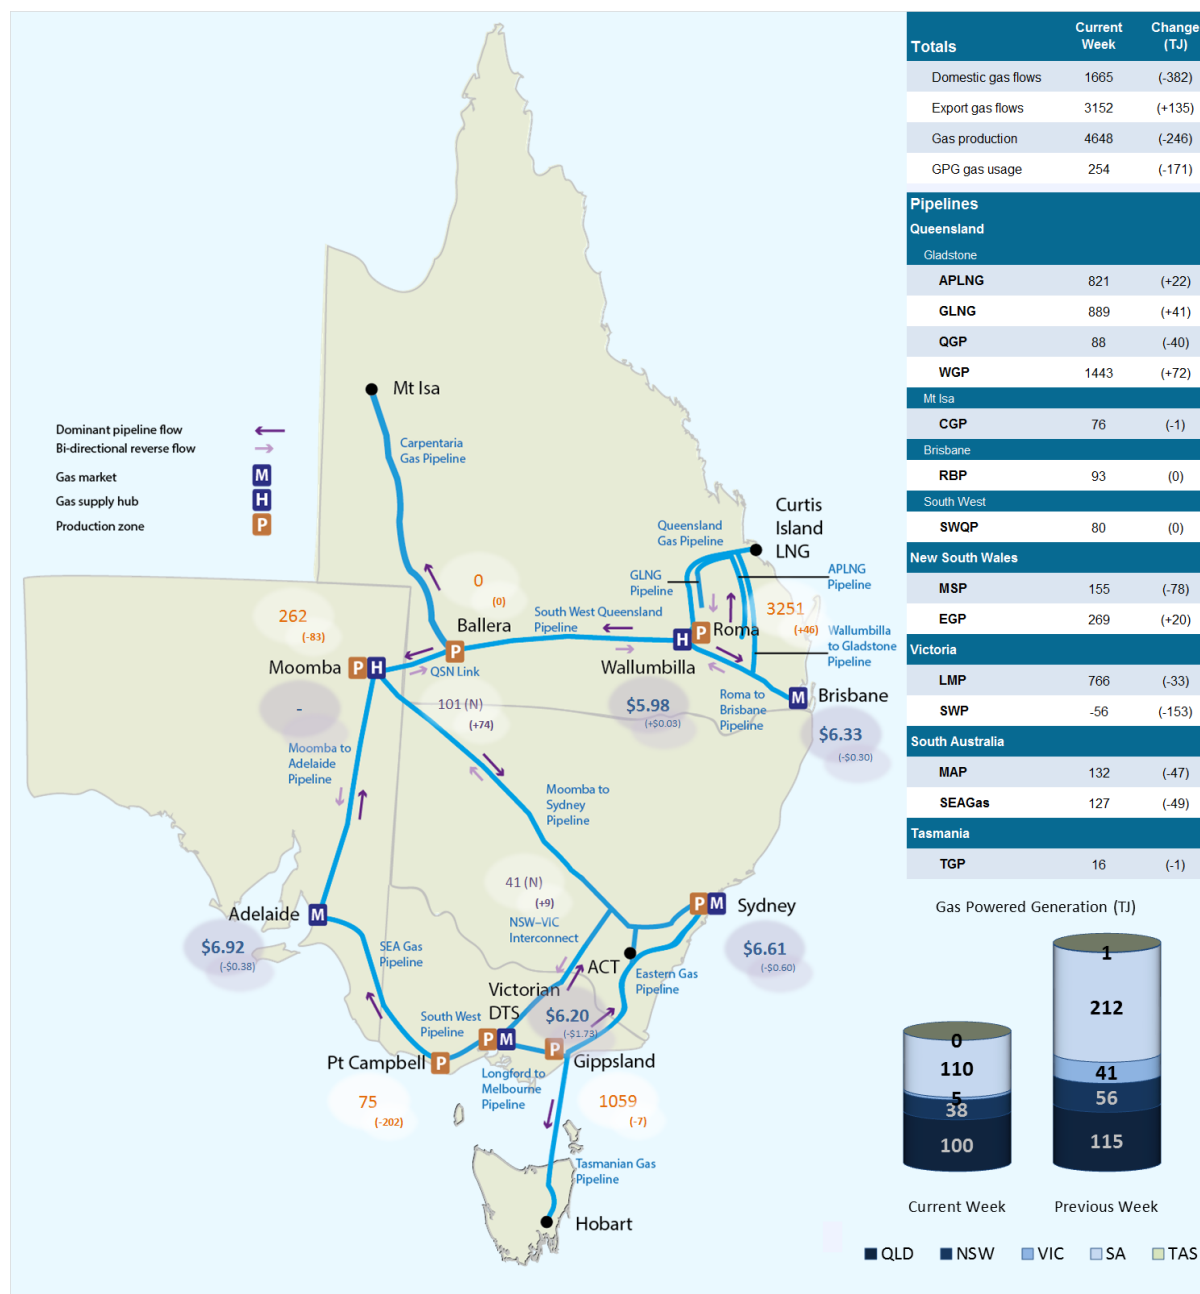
Dominant pipeline flow
Bi-directional reverse flow
Gas market M
Gas supply hub H
Production zone P

Mt Isa
Carpentaria Gas Pipeline
Curtis Island LNG
Queensland Gas Pipeline
GLNG Pipeline
APLNG Pipeline
0
(0)
262
(-83)
Ballera P
South West Queensland Pipeline
3251
(+46)
Roma P
H
Wallumbilla to Gladstone Pipeline
Moomba P H
QSN Link
Wallumbilla
Roma to Brisbane Pipeline
M Brisbane
-
101 (N)
(+74)
$5.98
(+$0.03)
$6.33
(-$0.30)
Moomba to Adelaide Pipeline
Moomba to Sydney Pipeline
41 (N)
(+9)
NSW-VIC Interconnect
Adelaide M
$6.92
(-$0.38)
SEA Gas Pipeline
P M Sydney
$6.61
(-$0.60)
ACT
Eastern Gas Pipeline
Victorian DTS
$6.20
(-$1.73)
South West Pipeline
P M
P Gippsland
Pt Campbell P
Longford to Melbourne Pipeline
75
(-202)
1059
(-7)
Tasmanian Gas Pipeline
Hobart

| Totals | Current Week | Change (TJ) |
|---|---|---|
| Domestic gas flows | 1665 | (-382) |
| Export gas flows | 3152 | (+135) |
| Gas production | 4648 | (-246) |
| GPG gas usage | 254 | (-171) |
| **Pipelines** | | |
| **Queensland** | | |
| Gladstone | | |
| APLNG | 821 | (+22) |
| GLNG | 889 | (+41) |
| QGP | 88 | (-40) |
| WGP | 1443 | (+72) |
| Mt Isa | | |
| CGP | 76 | (-1) |
| Brisbane | | |
| RBP | 93 | (0) |
| South West | | |
| SWQP | 80 | (0) |
| **New South Wales** | | |
| MSP | 155 | (-78) |
| EGP | 269 | (+20) |
| **Victoria** | | |
| LMP | 766 | (-33) |
| SWP | -56 | (-153) |
| **South Australia** | | |
| MAP | 132 | (-47) |
| SEAGas | 127 | (-49) |
| **Tasmania** | | |
| TGP | 16 | (-1) |

Gas Powered Generation (TJ)
0
110
5
38
100
1
212
41
56
115
Current Week
Previous Week
QLD NSW VIC SA TAS